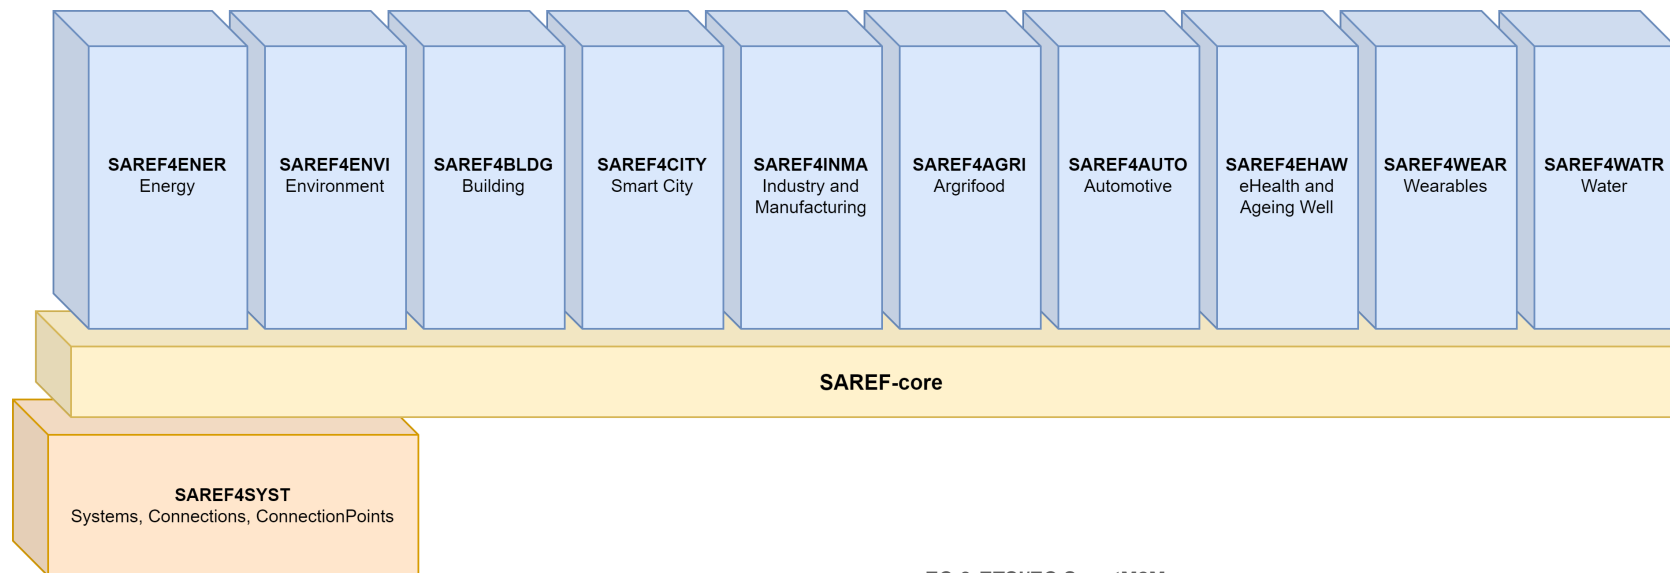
SAREF4ENER
Energy

SAREF4ENVI
Environment

SAREF4BLDG
Building

SAREF4CITY
Smart City

SAREF4INMA
Industry and Manufacturing

SAREF4AGRI
Argrifood

SAREF4AUTO
Automotive

SAREF4EHAW
eHealth and Ageing Well

SAREF4WEAR
Wearables

SAREF4WATR
Water

SAREF-core

SAREF4SYST
Systems, Connections, ConnectionPoints

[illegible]